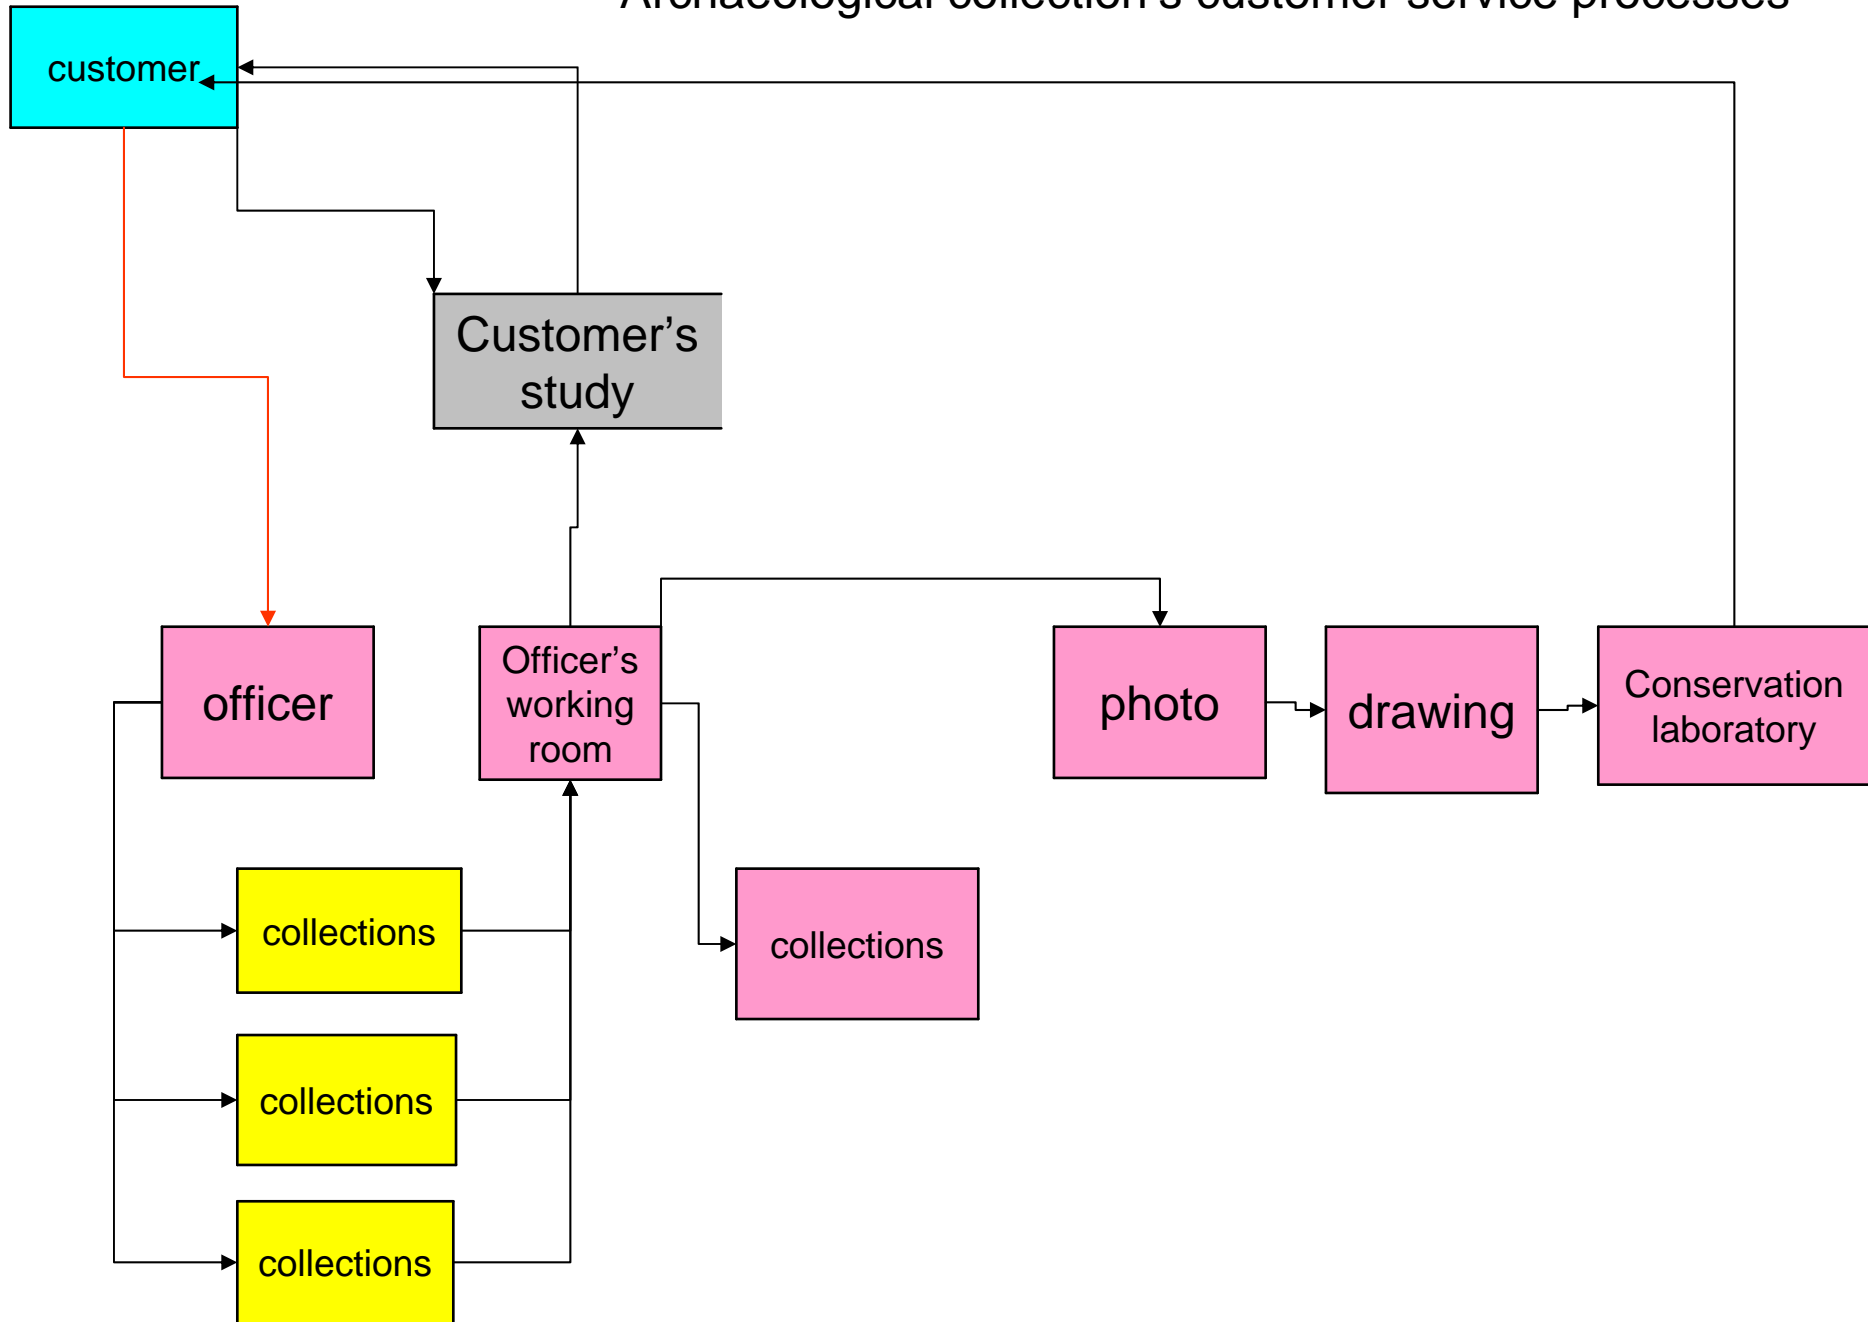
Archaeological collection's customer service processes

customer

Customer's study

officer

Officer's working room

photo

drawing

Conservation laboratory

collections

collections

collections

collections